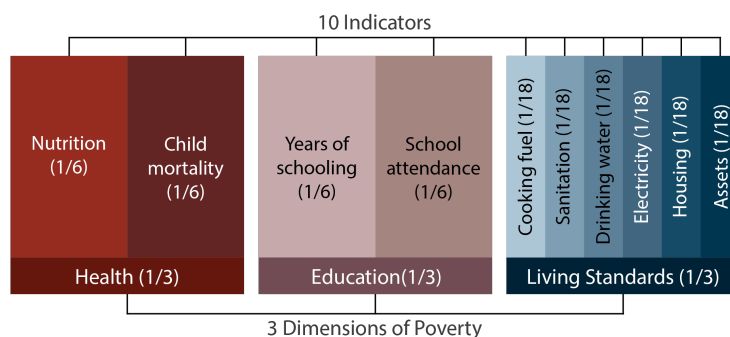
10 Indicators

Nutrition (1/6)

Child mortality (1/6)

Years of schooling (1/6)

School attendance (1/6)

Cooking fuel (1/18)

Sanitation (1/18)

Drinking water (1/18)

Electricity (1/18)

Housing (1/18)

Assets (1/18)

Health (1/3)

Education(1/3)

Living Standards (1/3)

3 Dimensions of Poverty